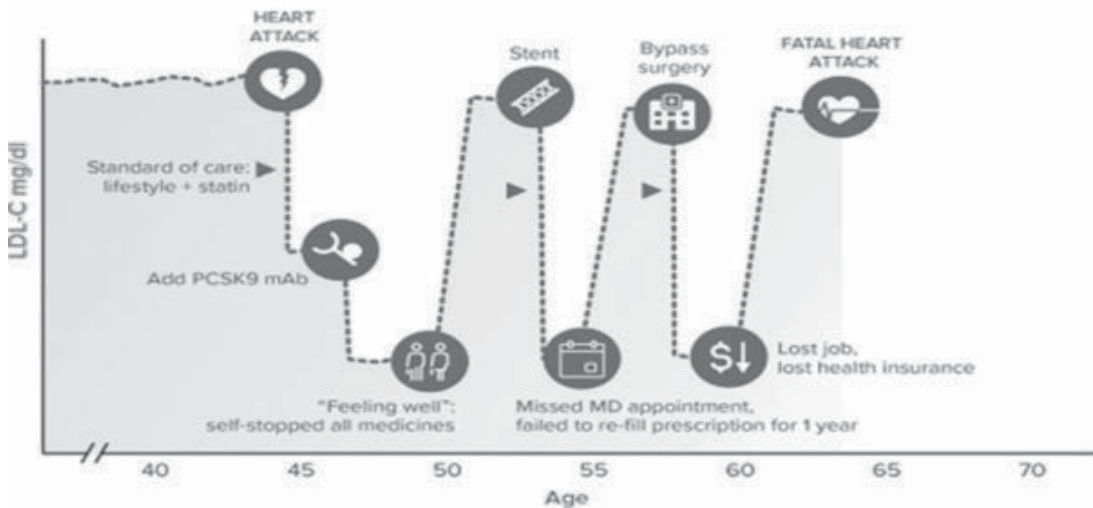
HEART ATTACK

Stent

Bypass surgery

FATAL HEART ATTACK

LDL-C mg/dl

Standard of care: lifestyle + statin

Add PCSK9 mAb

"Feeling well": self-stopped all medicines

Missed MD appointment, failed to re-fill prescription for 1 year

Lost job, lost health insurance

40 45 50 55 60 65 70

Age